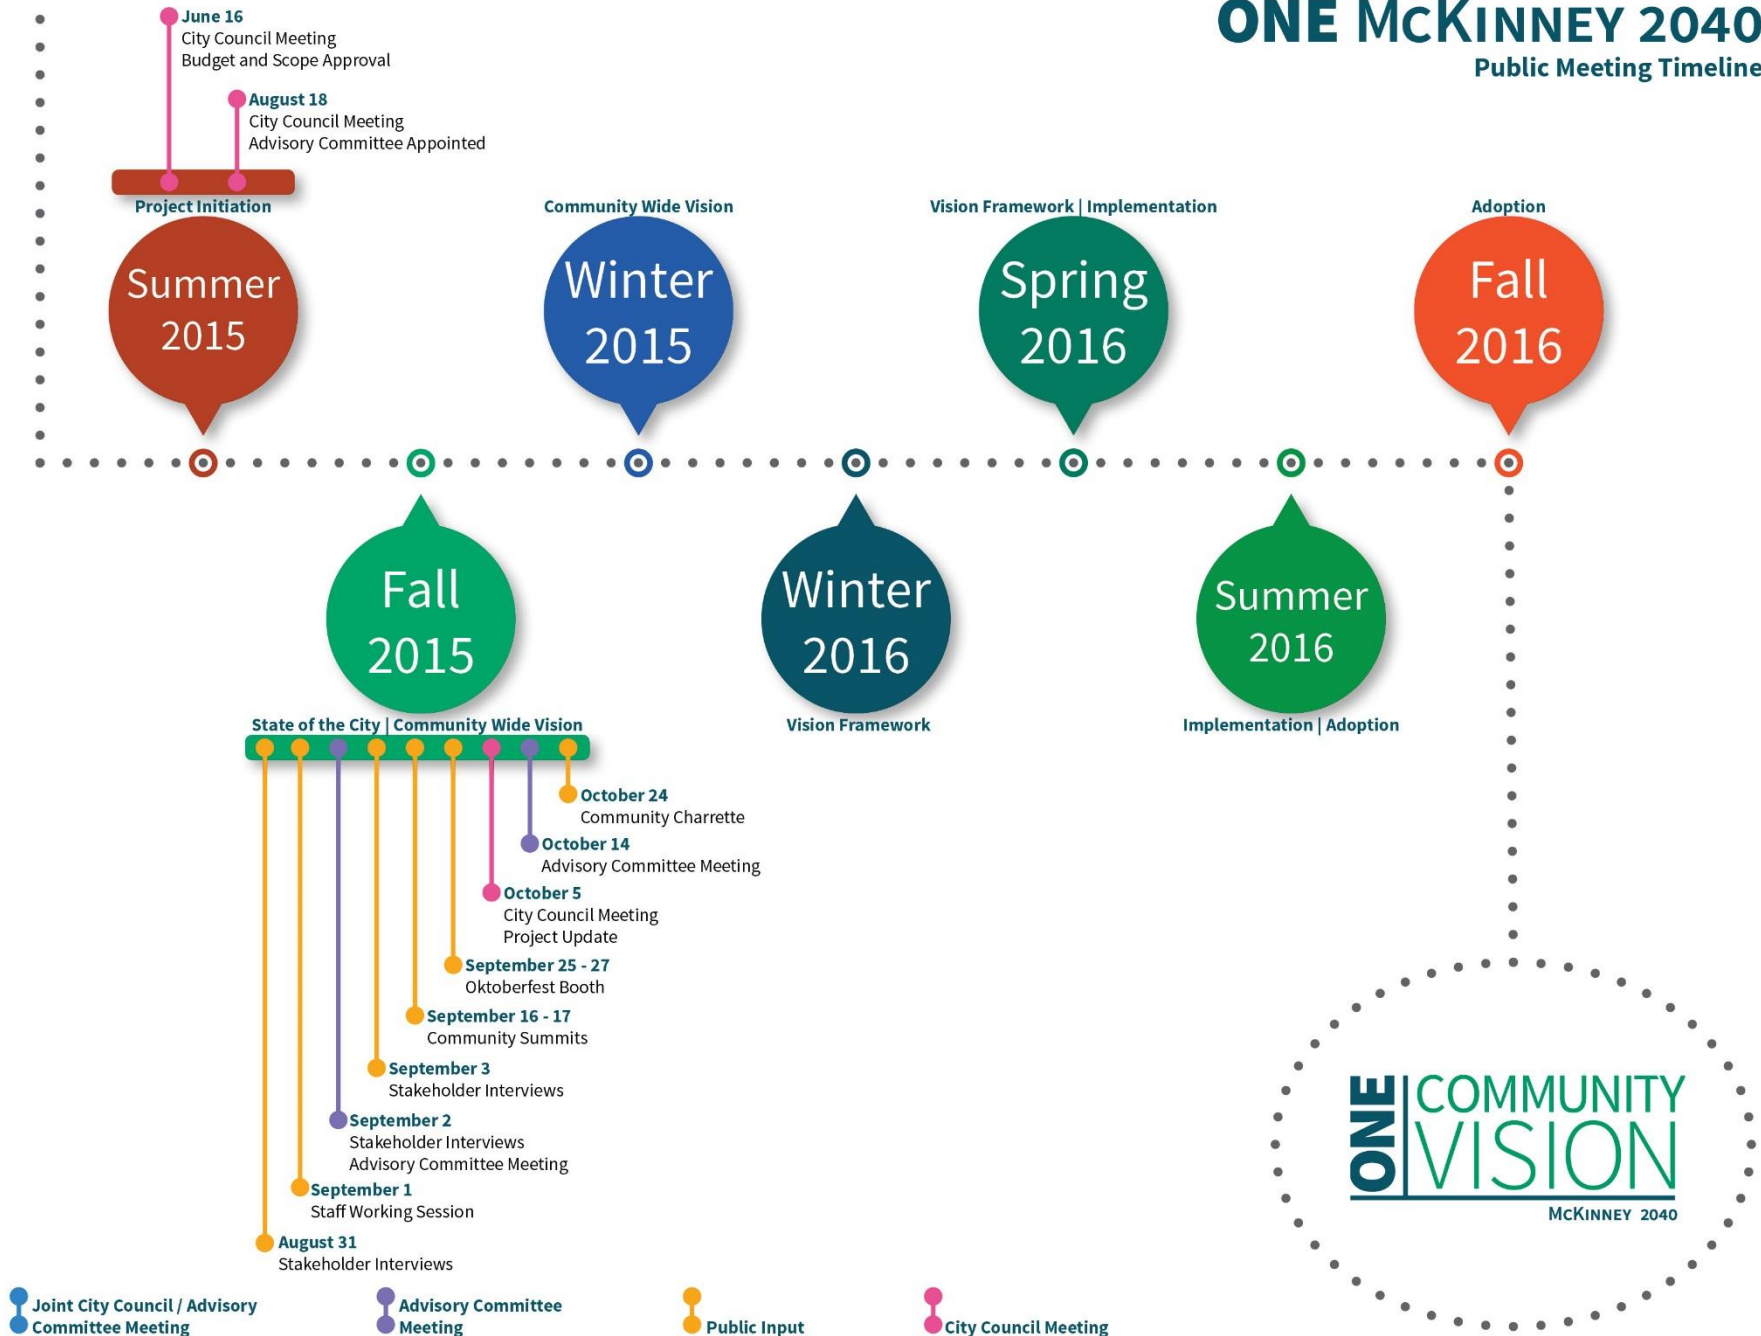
ONE McKINNEY 2040
Public Meeting Timeline

June 16
City Council Meeting
Budget and Scope Approval

August 18
City Council Meeting
Advisory Committee Appointed

Project Initiation
Summer 2015

Community Wide Vision
Winter 2015

Vision Framework | Implementation
Spring 2016

Adoption
Fall 2016

Fall 2015
State of the City | Community Wide Vision

Winter 2016
Vision Framework

Summer 2016
Implementation | Adoption

October 24
Community Charrette

October 14
Advisory Committee Meeting

October 5
City Council Meeting
Project Update

September 25 - 27
Oktoberfest Booth

September 16 - 17
Community Summits

September 3
Stakeholder Interviews

September 2
Stakeholder Interviews
Advisory Committee Meeting

September 1
Staff Working Session

August 31
Stakeholder Interviews

ONE COMMUNITY VISION
McKINNEY 2040

Joint City Council / Advisory Committee Meeting
Advisory Committee Meeting
Public Input
City Council Meeting